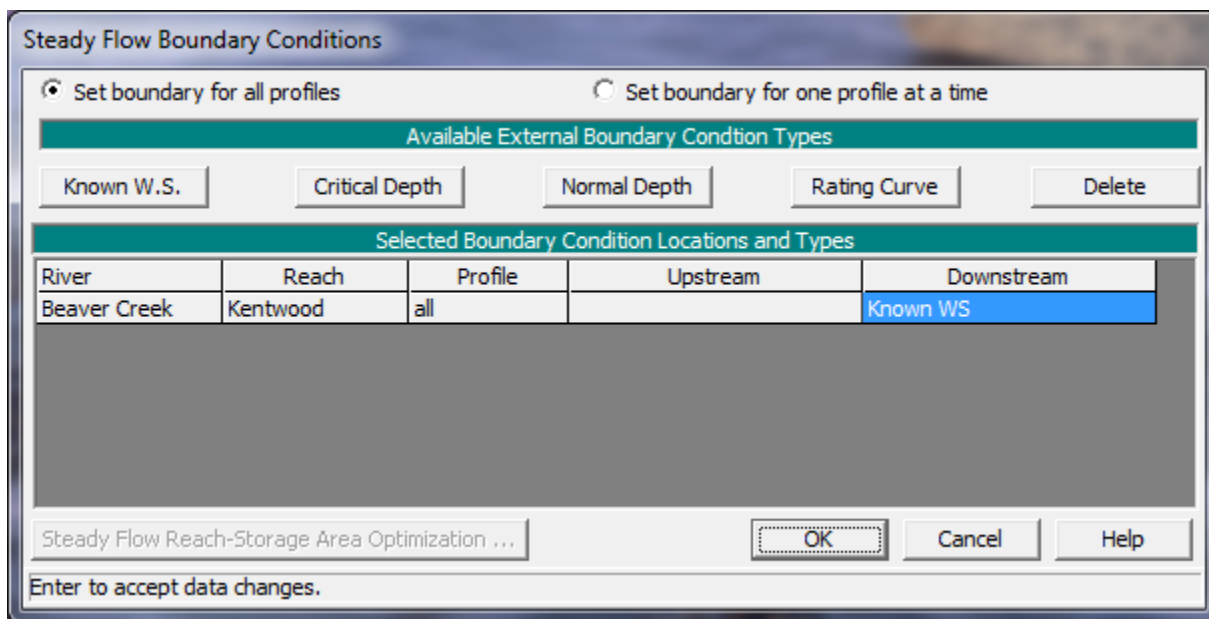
Steady Flow Boundary Conditions

Set boundary for all profiles

Set boundary for one profile at a time

Available External Boundary Condtion Types

Known W.S.

Critical Depth

Normal Depth

Rating Curve

Delete

Selected Boundary Condition Locations and Types

| River | Reach | Profile | Upstream | Downstream |
|---|---|---|---|---|
| Beaver Creek | Kentwood | all | | Known WS |

Steady Flow Reach-Storage Area Optimization ...

OK

Cancel

Help

Enter to accept data changes.